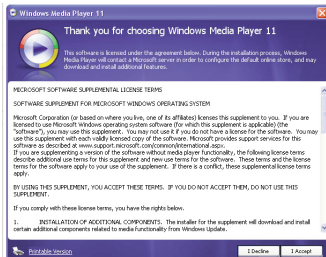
Windows Media Player 11

Thank you for choosing Windows Media Player 11

This software is licensed under the agreement below. During the installation process, Windows Media Player will contact a Microsoft server in order to configure the default online store, and may download and install additional features.

MICROSOFT SOFTWARE SUPPLEMENTAL LICENSE TERMS

SOFTWARE SUPPLEMENT FOR MICROSOFT WINDOWS OPERATING SYSTEM

Microsoft Corporation (or based on where you live, one of its affiliates) licenses this supplement to you. If you are licensed to use Microsoft Windows operating system software (for which this supplement is applicable) (the "software"), you may use this supplement. You may not use it if you do not have a license for the software. You may use this supplement with each validly licensed copy of the software. Microsoft provides support services for this software as described at www.support.microsoft.com/common/international.aspx.
If you are supplementing a version of the software without media player functionality, the following license terms describe additional use terms for this supplement and new use terms for the software. These terms and the license terms for the software apply to your use of the supplement. If there is a conflict, these supplemental license terms apply.

BY USING THIS SUPPLEMENT, YOU ACCEPT THESE TERMS. IF YOU DO NOT ACCEPT THEM, DO NOT USE THIS SUPPLEMENT.

If you comply with these license terms, you have the rights below.

1. INSTALLATION OF ADDITIONAL COMPONENTS. The installer for the supplement will download and install certain additional components related to media functionality from Windows Update.

Printable Version

I Decline

I Accept